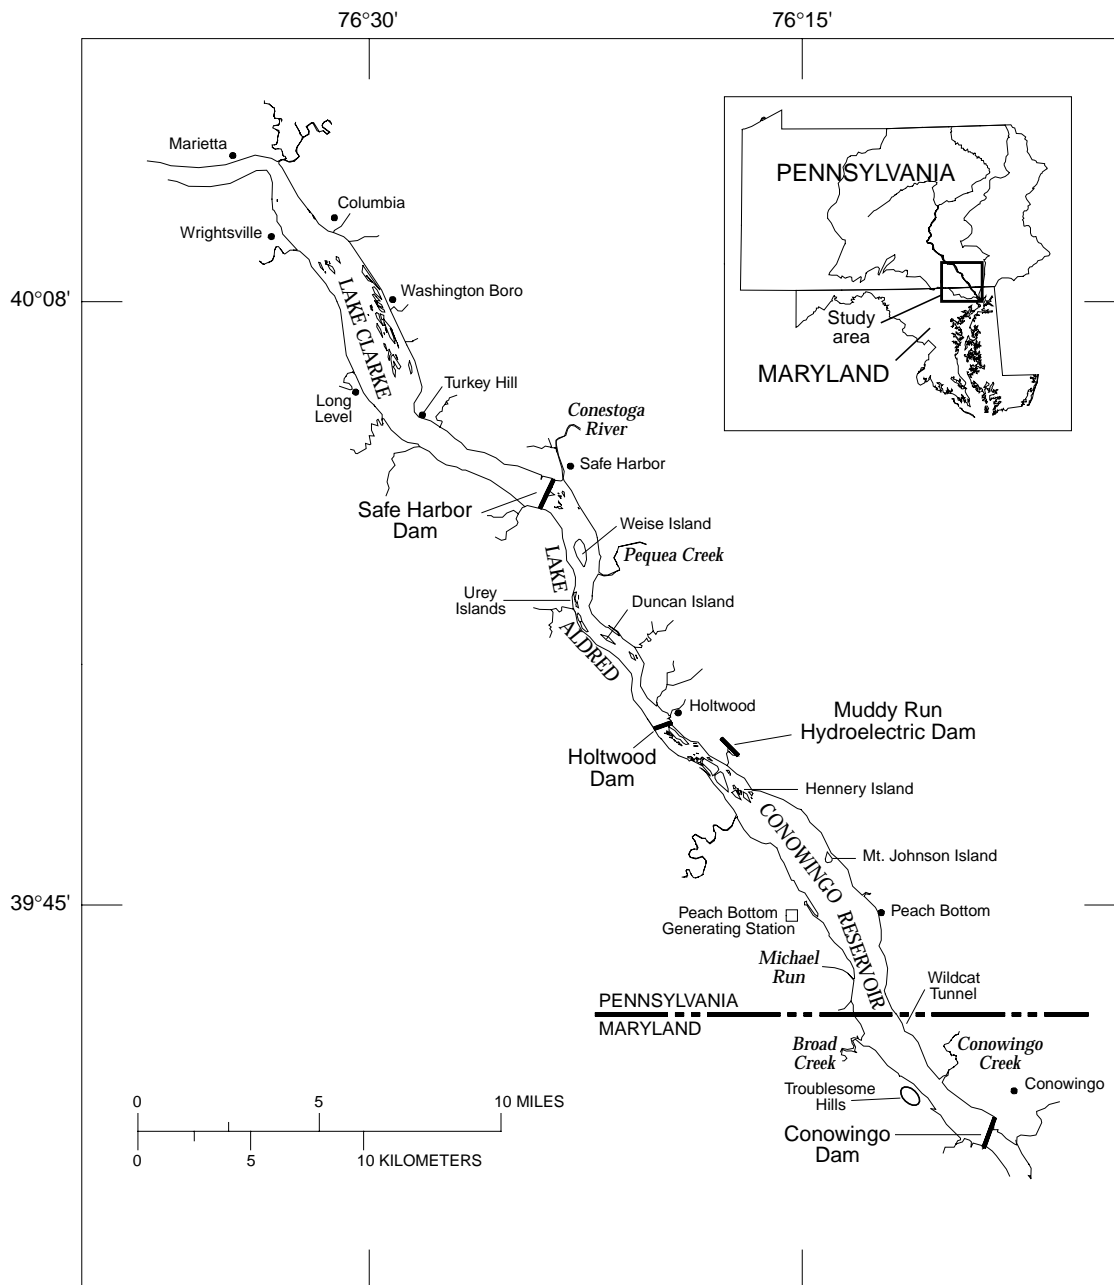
76°30'

76°15'

PENNSYLVANIA

Study area

MARYLAND

Marietta

Columbia

Wrightsville

40°08'

Washington Boro

LAKE CLARKE

Long Level

Turkey Hill

Conestoga River

Safe Harbor

Safe Harbor Dam

Weise Island

Pequea Creek

LAKE ALDRED

Urey Islands

Duncan Island

Holtwood

Muddy Run Hydroelectric Dam

Holtwood Dam

Hennery Island

CONOWINGO RESERVOIR

Mt. Johnson Island

39°45'

Peach Bottom Generating Station

Peach Bottom

Michael Run

Wildcat Tunnel

PENNSYLVANIA

MARYLAND

Broad Creek

Conowingo Creek

Conowingo

Troublesome Hills

Conowingo Dam

0 5 10 MILES

0 5 10 KILOMETERS